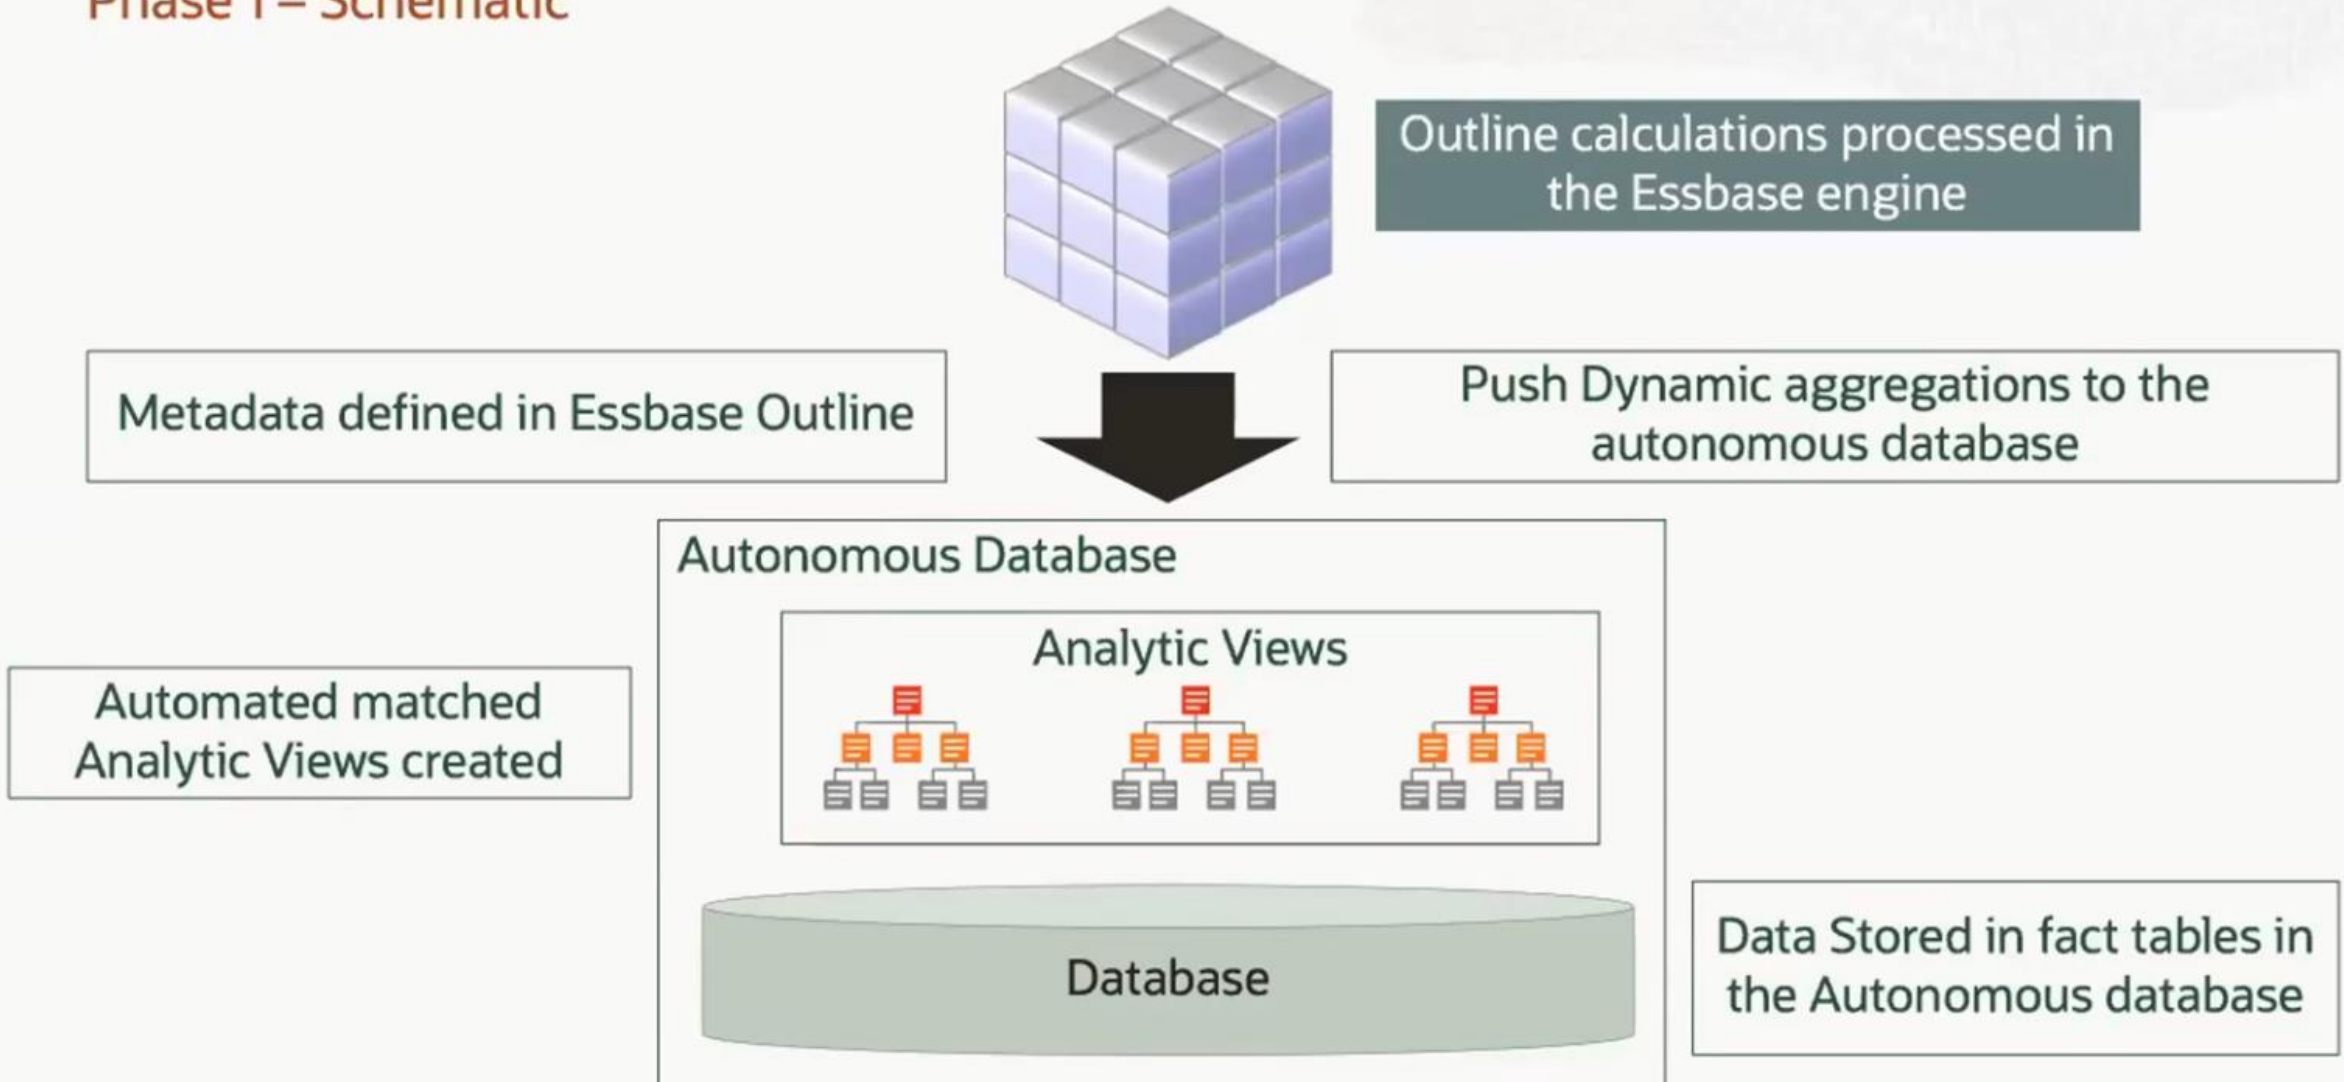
Phase I – Schematic

Outline calculations processed in the Essbase engine

Metadata defined in Essbase Outline

Push Dynamic aggregations to the autonomous database

Autonomous Database

Analytic Views

Automated matched Analytic Views created

Database

Data Stored in fact tables in the Autonomous database